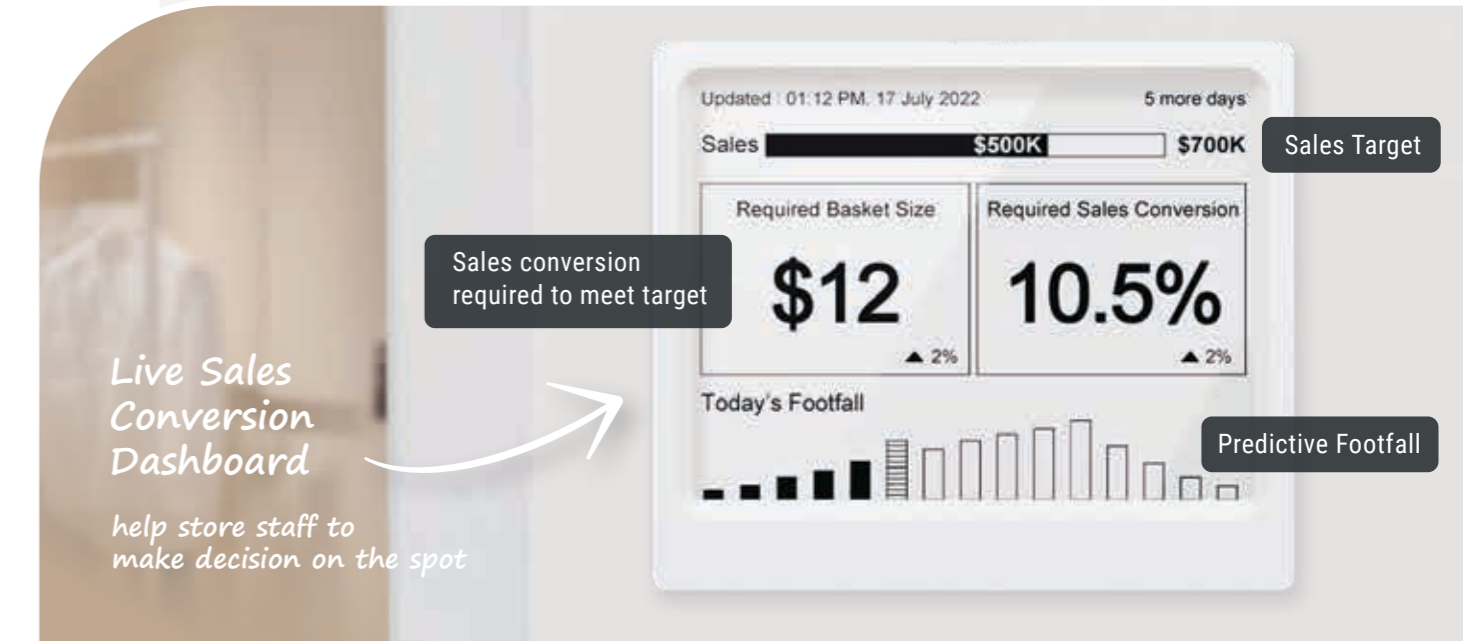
Updated : 01:12 PM. 17 July 2022

5 more days

Sales $500K $700K

Sales Target

Required Basket Size

Required Sales Conversion

Sales conversion required to meet target

$12

10.5%

▲ 2%

▲ 2%

Today's Footfall

Predictive Footfall

Live Sales Conversion Dashboard

help store staff to make decision on the spot